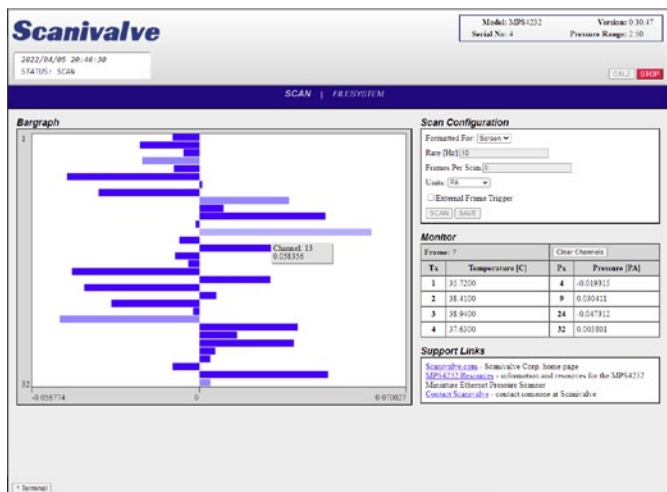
Scanivalve

Model: MPS4232
Serial No: 4
Version: 0.30.47
Pressure Range: 2.50

2022/04/05 20:46:30
STATUS: SCAN

CALZ STOP

SCAN | FILESYSTEM

Bargraph

1

Channel: 13
0.058356

32

-0.056774 0 0.070027

Scan Configuration

Formatted For: Screen
Rate [Hz]: 10
Frames Per Scan: 0
Units: PA
External Frame Trigger
SCAN SAVE

Monitor

Frame: 7 Clear Channels

| Tx | Temperature [C] | Px | Pressure [PA] |
|---|---|---|---|
| 1 | 35.7200 | 4 | -0.019315 |
| 2 | 38.4100 | 9 | 0.030421 |
| 3 | 38.9400 | 24 | -0.047312 |
| 4 | 37.6300 | 32 | 0.003801 |

Support Links

Scanivalve.com - Scanivalve Corp. home page
MPS4232 Resources - information and resources for the MPS4232 Miniature Ethernet Pressure Scanner
Contact Scanivalve - contact someone at Scanivalve

^ Terminal